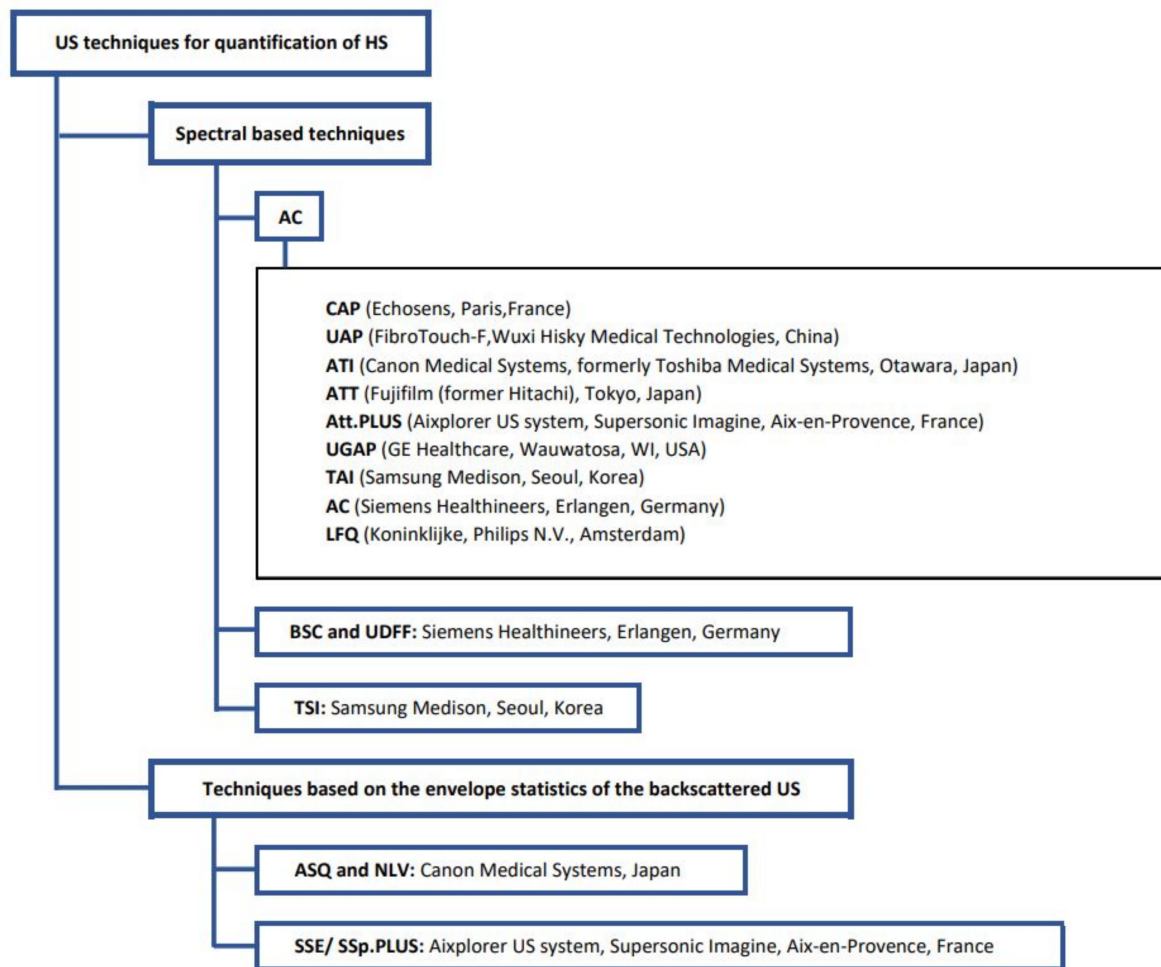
US techniques for quantification of HS

Spectral based techniques

AC

CAP (Echosens, Paris,France)
UAP (FibroTouch-F,Wuxi Hisky Medical Technologies, China)
ATI (Canon Medical Systems, formerly Toshiba Medical Systems, Otawara, Japan)
ATT (Fujifilm (former Hitachi), Tokyo, Japan)
Att.PLUS (Aixplorer US system, Supersonic Imagine, Aix-en-Provence, France)
UGAP (GE Healthcare, Wauwatosa, WI, USA)
TAI (Samsung Medison, Seoul, Korea)
AC (Siemens Healthineers, Erlangen, Germany)
LFQ (Koninklijke, Philips N.V., Amsterdam)

BSC and UDFF: Siemens Healthineers, Erlangen, Germany

TSI: Samsung Medison, Seoul, Korea

Techniques based on the envelope statistics of the backscattered US

ASQ and NLV: Canon Medical Systems, Japan

SSE/ SSp.PLUS: Aixplorer US system, Supersonic Imagine, Aix-en-Provence, France